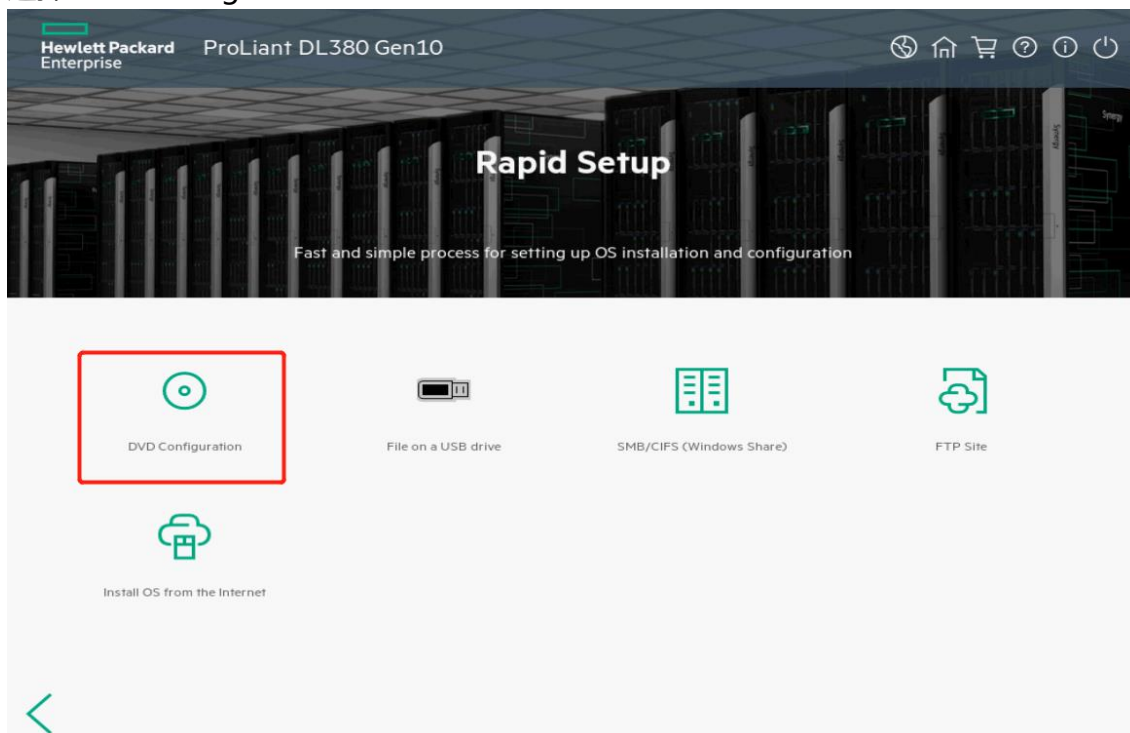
Hewlett Packard Enterprise ProLiant DL380 Gen10

Rapid Setup

Fast and simple process for setting up OS installation and configuration

DVD Configuration

File on a USB drive

SMB/CIFS (Windows Share)

FTP Site

Install OS from the Internet